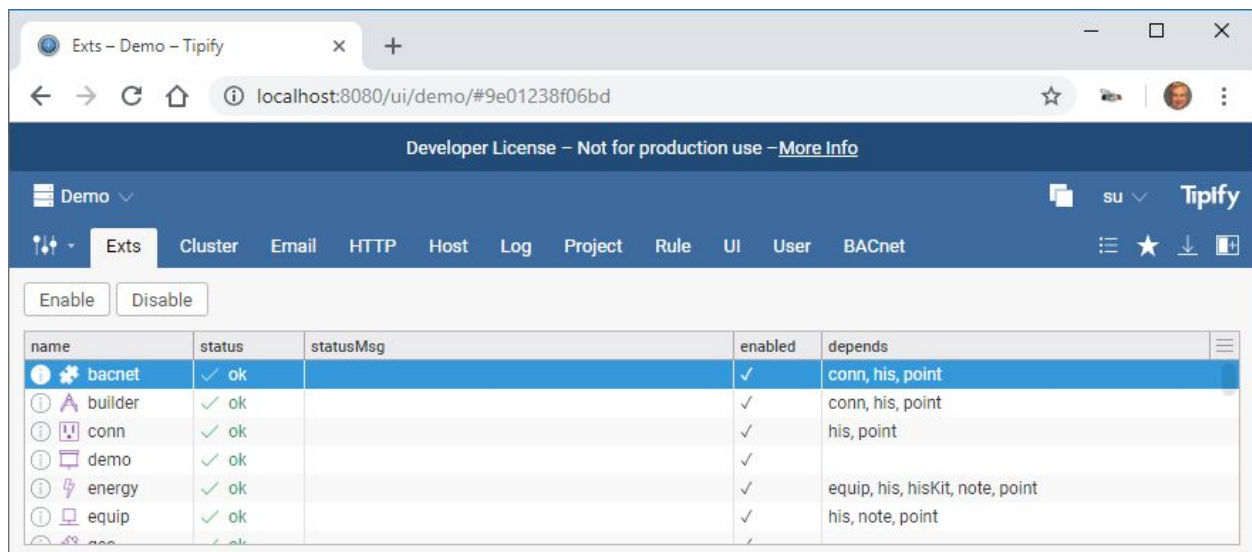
Exts – Demo – Tipify ×

localhost:8080/ui/demo/#9e01238f06bd

Developer License – Not for production use – More Info

Demo

su

Tipify

Exts Cluster Email HTTP Host Log Project Rule UI User BACnet

Enable Disable

| name | status | statusMsg | enabled | depends |
|---|---|---|---|---|
| bacnet | ✓ ok | | ✓ | conn, his, point |
| builder | ✓ ok | | ✓ | conn, his, point |
| conn | ✓ ok | | ✓ | his, point |
| demo | ✓ ok | | ✓ | |
| energy | ✓ ok | | ✓ | equip, his, hisKit, note, point |
| equip | ✓ ok | | ✓ | his, note, point |
| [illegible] | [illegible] | | | |